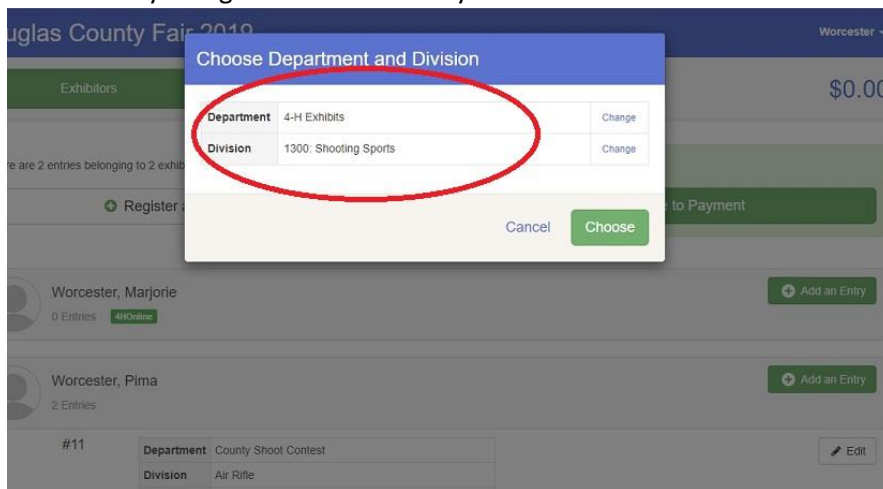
uglas County Fair 2019

Worcester

Exhibitors

$0.00

re are 2 entries belonging to 2 exhib

Register a

to Payment

Choose Department and Division

| Department | 4-H Exhibits | Change |
|---|---|---|
| Division | 1300: Shooting Sports | Change |

Cancel

Choose

Worcester, Marjorie

0 Entries 4HOnline

Add an Entry

Worcester, Pima

2 Entries

Add an Entry

#11

| Department | County Shoot Contest |
|---|---|
| Division | Air Rifle |

Edit